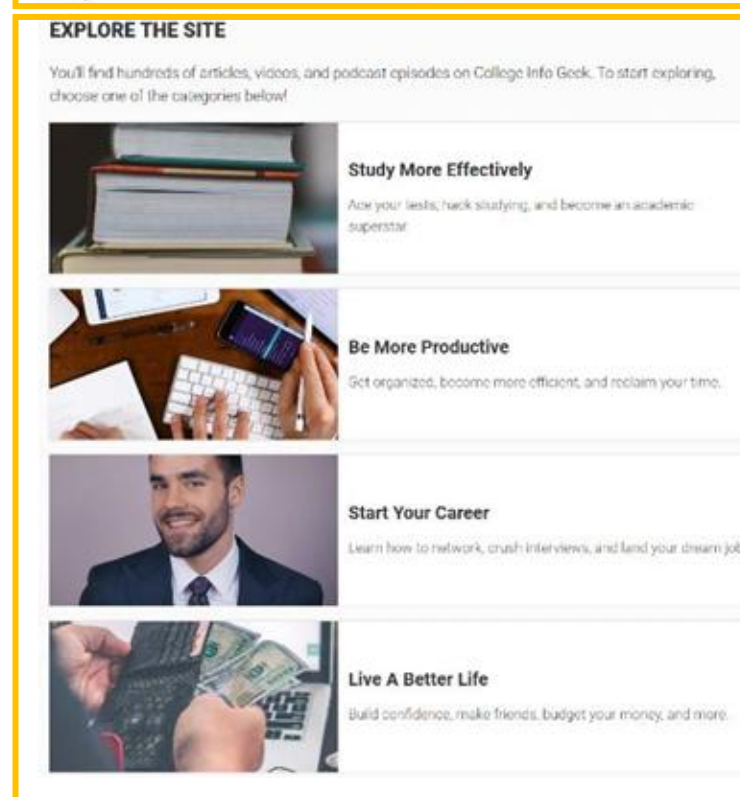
EXPLORE THE SITE

You'll find hundreds of articles, videos, and podcast episodes on College Info Geek. To start exploring, choose one of the categories below!

Study More Effectively

Ace your tests, hack studying, and become an academic superstar.

Be More Productive

Get organized, become more efficient, and reclaim your time.

Start Your Career

Learn how to network, crush interviews, and land your dream job

Live A Better Life

Build confidence, make friends, budget your money, and more.